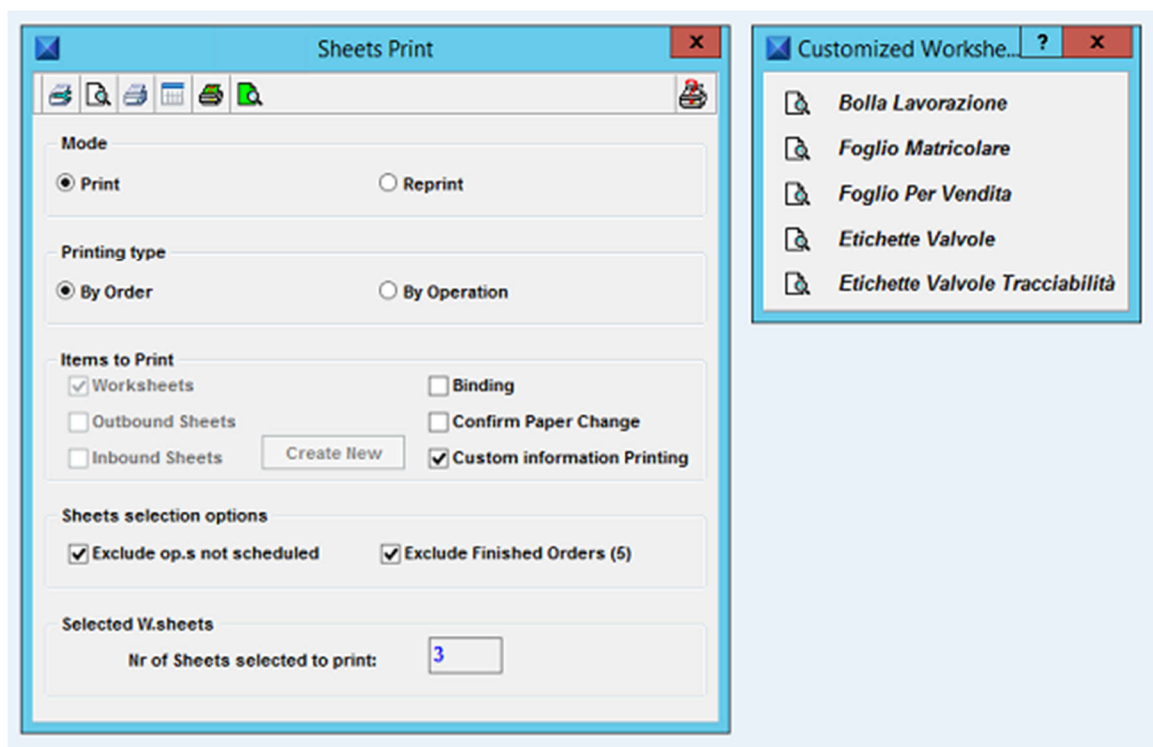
Sheets Print

x

Mode

Print

Reprint

Printing type

By Order

By Operation

Items to Print

Worksheets

Outbound Sheets

Inbound Sheets

Create New

Binding

Confirm Paper Change

Custom information Printing

Sheets selection options

Exclude op.s not scheduled

Exclude Finished Orders (5)

Selected W.sheets

Nr of Sheets selected to print: 3

Customized Workshe...

?

x

Bolla Lavorazione

Foglio Matricolare

Foglio Per Vendita

Etichette Valvole

Etichette Valvole Tracciabilità